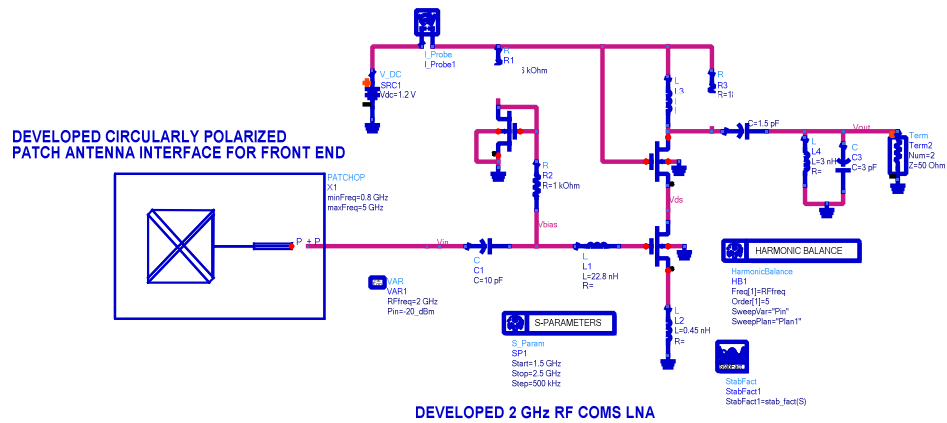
I_Probe
I_Probe1

R
R1
R=6 kOhm

V_DC
SRC1
Vdc=1.2 V

L
L3

R
R3
R=1k

C=1.5 pF

Vout

Term
Term2
Num=2
Z=50 Ohm

L
L4
L=3 nH
R=

C
C3
C=3 pF

DEVELOPED CIRCULARLY POLARIZED PATCH ANTENNA INTERFACE FOR FRONT END

PATCHOP
X1
minFreq=0.8 GHz
maxFreq=5 GHz

R
R2
R=1 kOhm

Vbias

Vds

P + P

Vin

C
C1
C=10 pF

L
L1
L=22.8 nH
R=

HARMONIC BALANCE

HarmonicBalance
HB1
Freq[1]=RFfreq
Order[1]=5
SweepVar="Pin"
SweepPlan="Plan1"

VAR
VAR1
RFfreq=2 GHz
Pin=-20_dBm

S-PARAMETERS

S_Param
SP1
Start=1.5 GHz
Stop=2.5 GHz
Step=500 kHz

L
L2
L=0.45 nH
R=

STAB FACT

StabFact
StabFact1
StabFact1=stab_fact(S)

DEVELOPED 2 GHz RF COMS LNA